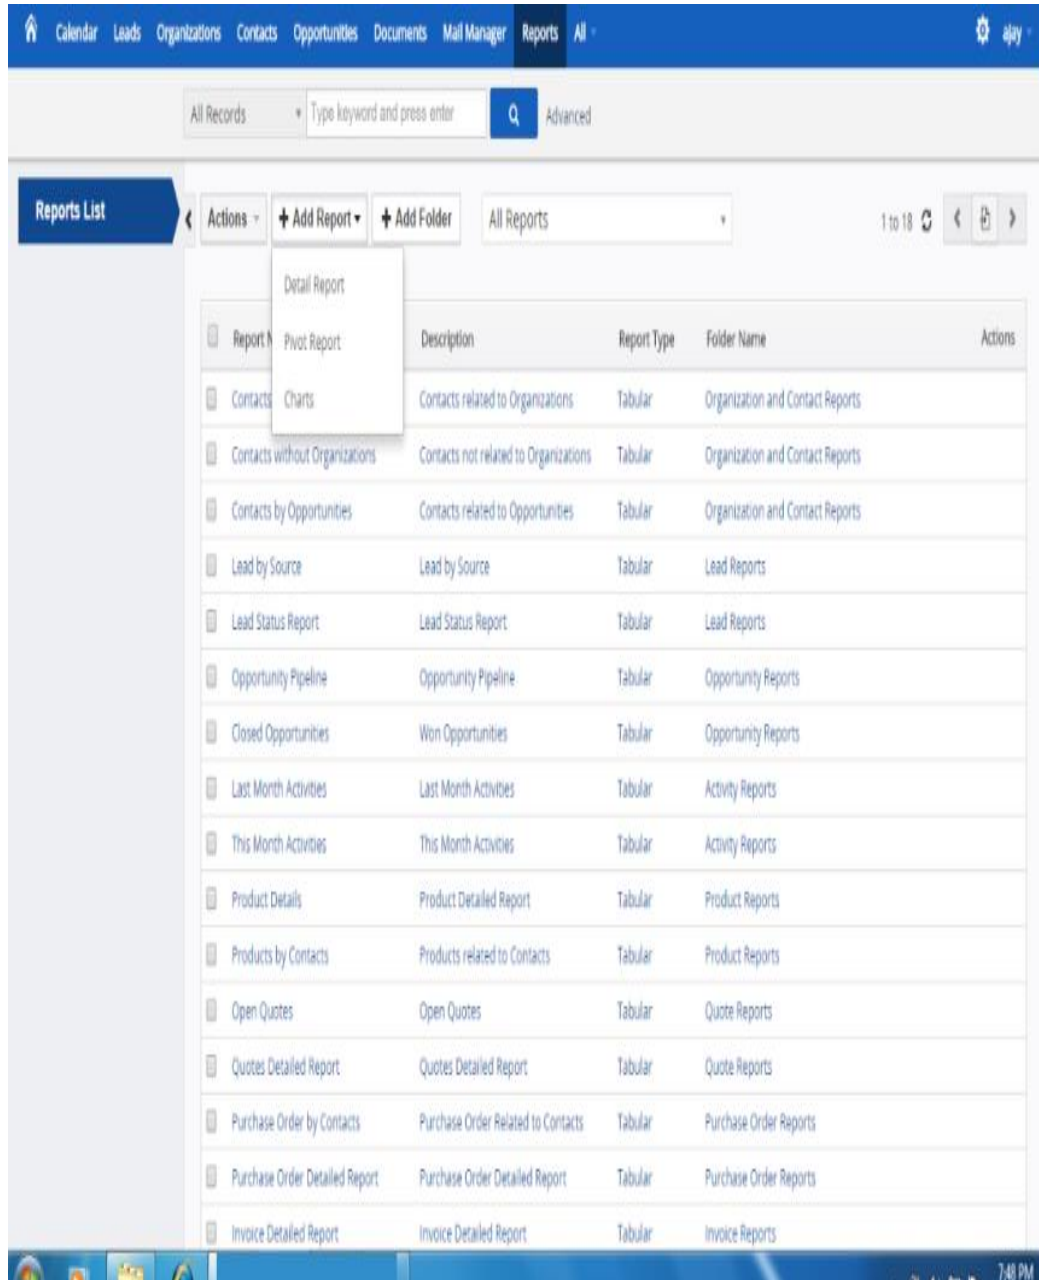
Calendar Leads Organizations Contacts Opportunities Documents Mail Manager Reports All

ajay

All Records

Type keyword and press enter

Advanced

Reports List

Actions

+ Add Report

+ Add Folder

All Reports

1 to 18

Detail Report

Pivot Report

Charts

| Report N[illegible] | Description | Report Type | Folder Name | Actions |
|---|---|---|---|---|
| Contacts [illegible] | Contacts related to Organizations | Tabular | Organization and Contact Reports | |
| Contacts without Organizations | Contacts not related to Organizations | Tabular | Organization and Contact Reports | |
| Contacts by Opportunities | Contacts related to Opportunities | Tabular | Organization and Contact Reports | |
| Lead by Source | Lead by Source | Tabular | Lead Reports | |
| Lead Status Report | Lead Status Report | Tabular | Lead Reports | |
| Opportunity Pipeline | Opportunity Pipeline | Tabular | Opportunity Reports | |
| Closed Opportunities | Won Opportunities | Tabular | Opportunity Reports | |
| Last Month Activities | Last Month Activities | Tabular | Activity Reports | |
| This Month Activities | This Month Activities | Tabular | Activity Reports | |
| Product Details | Product Detailed Report | Tabular | Product Reports | |
| Products by Contacts | Products related to Contacts | Tabular | Product Reports | |
| Open Quotes | Open Quotes | Tabular | Quote Reports | |
| Quotes Detailed Report | Quotes Detailed Report | Tabular | Quote Reports | |
| Purchase Order by Contacts | Purchase Order Related to Contacts | Tabular | Purchase Order Reports | |
| Purchase Order Detailed Report | Purchase Order Detailed Report | Tabular | Purchase Order Reports | |
| Invoice Detailed Report | Invoice Detailed Report | Tabular | Invoice Reports | |

7:48 PM